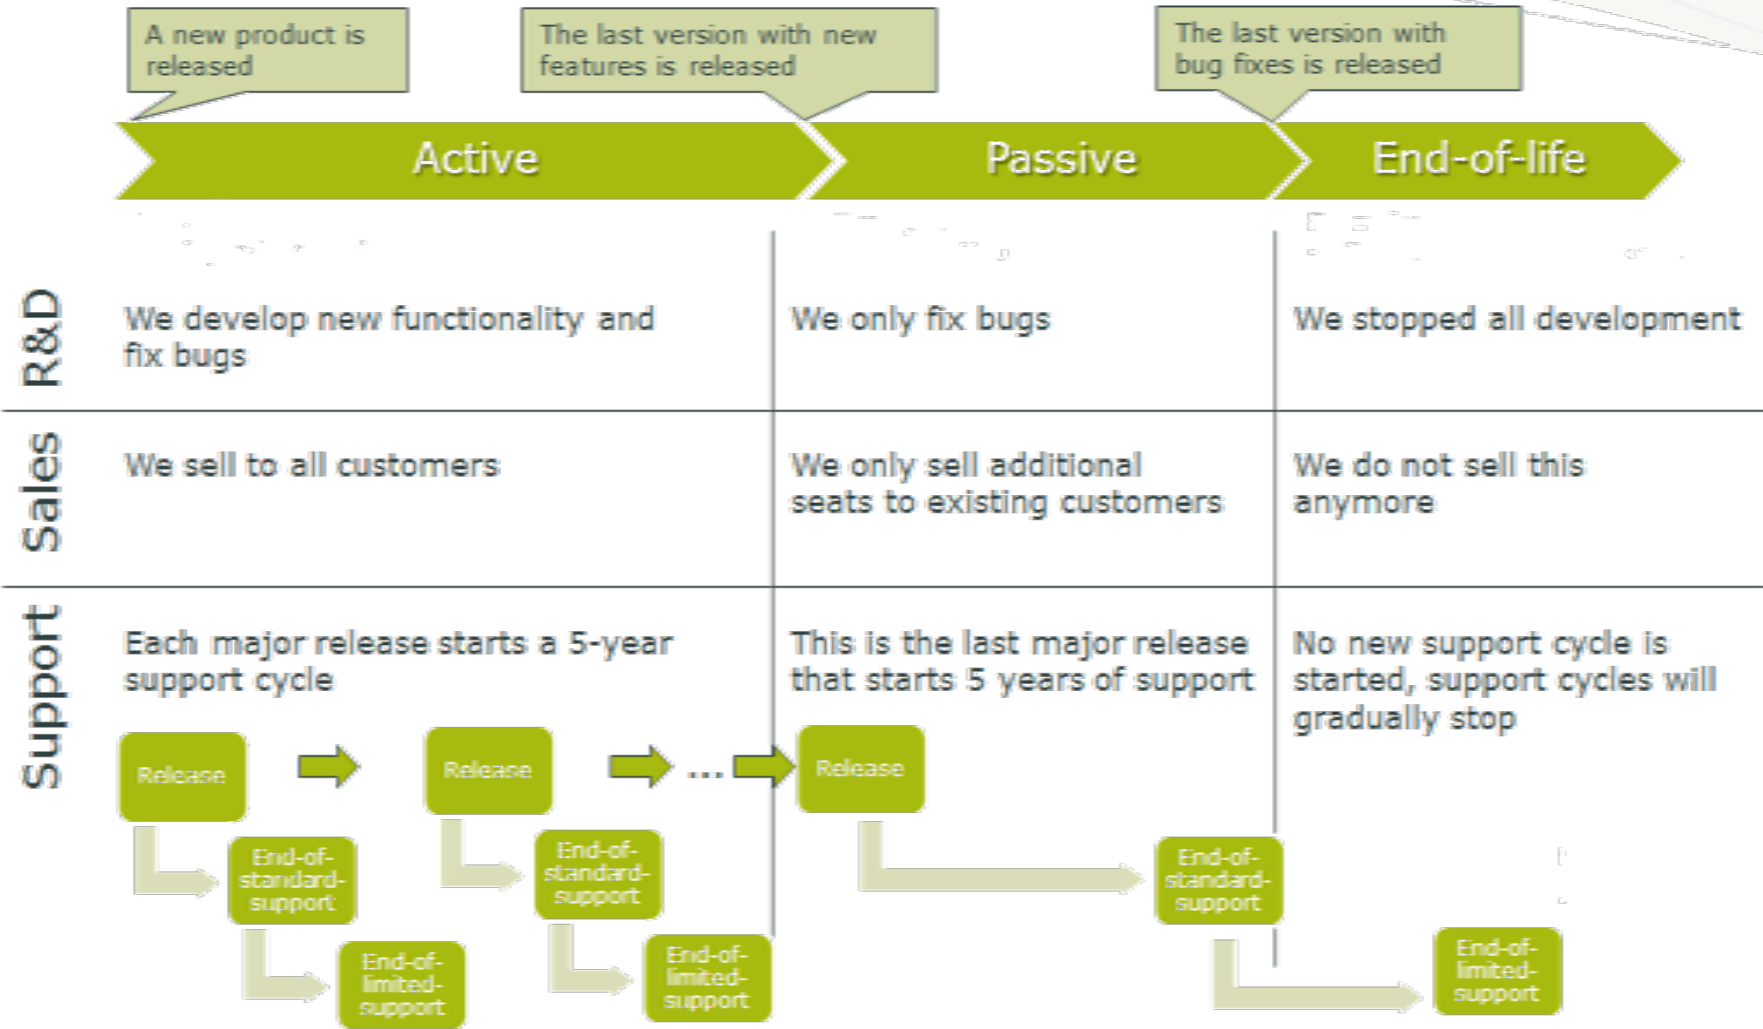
A new product is released

The last version with new features is released

The last version with bug fixes is released

Active

Passive

End-of-life

R&D

We develop new functionality and fix bugs

We only fix bugs

We stopped all development

Sales

We sell to all customers

We only sell additional seats to existing customers

We do not sell this anymore

Support

Each major release starts a 5-year support cycle

This is the last major release that starts 5 years of support

No new support cycle is started, support cycles will gradually stop

Release

End-of-standard-support

End-of-limited-support

Release

End-of-standard-support

End-of-limited-support

...

Release

End-of-standard-support

End-of-limited-support